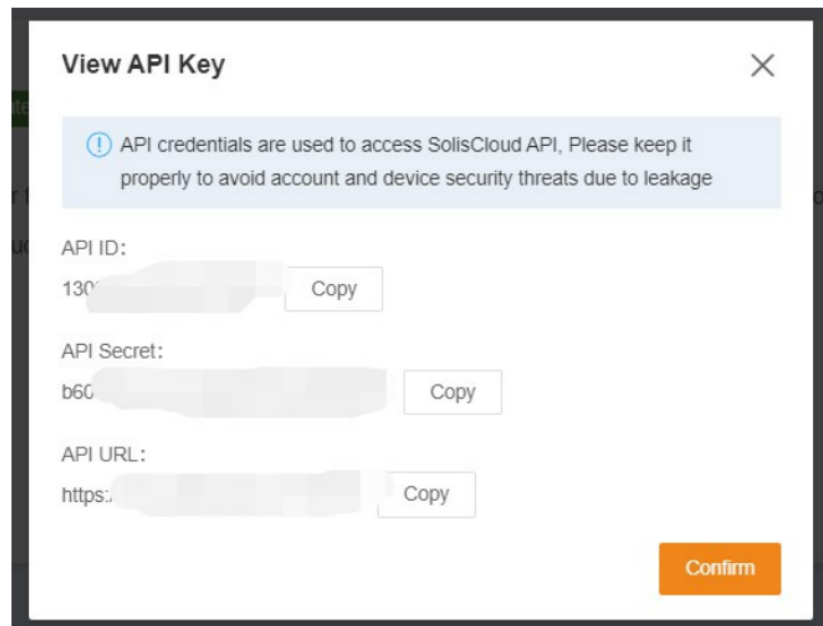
View API Key

API credentials are used to access SolisCloud API, Please keep it properly to avoid account and device security threats due to leakage

API ID:

130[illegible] Copy

API Secret:

b60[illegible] Copy

API URL:

https:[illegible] Copy

Confirm